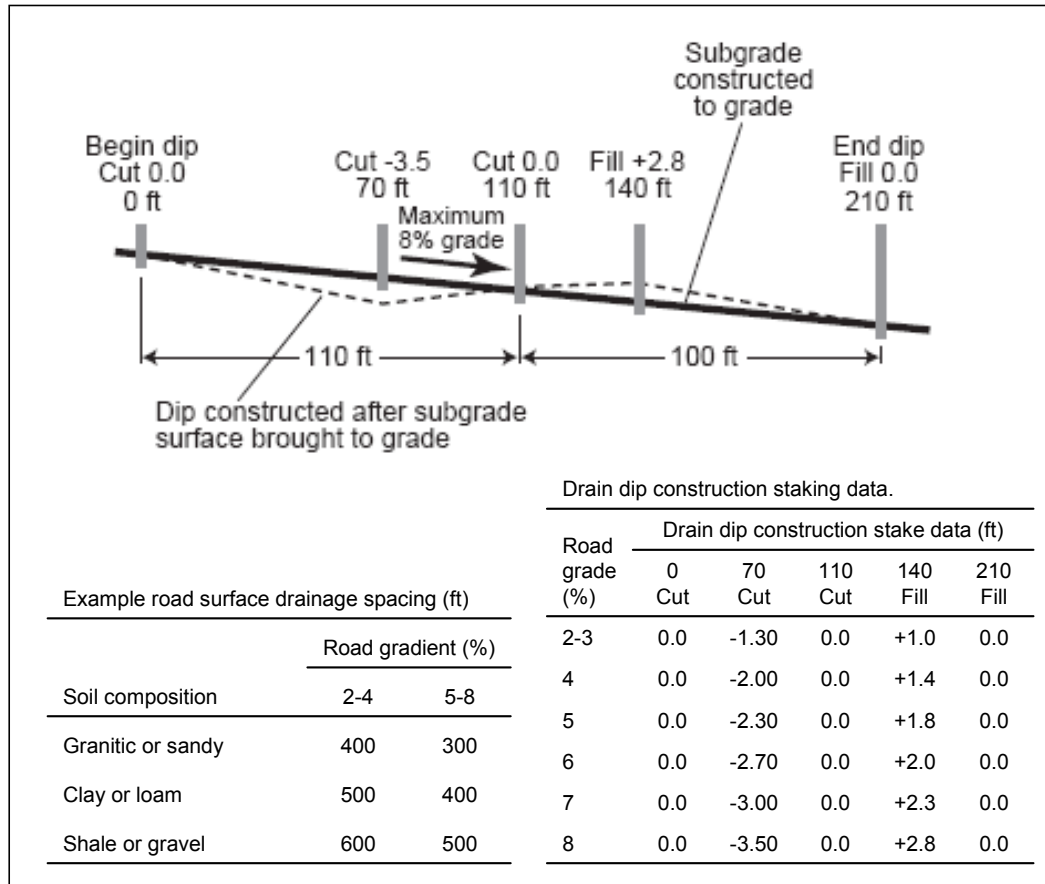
Subgrade constructed to grade

Begin dip
Cut 0.0
0 ft

Cut -3.5
70 ft

Cut 0.0
110 ft

Fill +2.8
140 ft

End dip
Fill 0.0
210 ft

Maximum 8% grade

110 ft

100 ft

Dip constructed after subgrade surface brought to grade

Drain dip construction staking data.

| Road grade (%) | 0 Cut | 70 Cut | 110 Cut | 140 Fill | 210 Fill |
|---|---|---|---|---|---|
| | Drain dip construction stake data (ft) | | | | |
| 2-3 | 0.0 | -1.30 | 0.0 | +1.0 | 0.0 |
| 4 | 0.0 | -2.00 | 0.0 | +1.4 | 0.0 |
| 5 | 0.0 | -2.30 | 0.0 | +1.8 | 0.0 |
| 6 | 0.0 | -2.70 | 0.0 | +2.0 | 0.0 |
| 7 | 0.0 | -3.00 | 0.0 | +2.3 | 0.0 |
| 8 | 0.0 | -3.50 | 0.0 | +2.8 | 0.0 |

Example road surface drainage spacing (ft)

| Soil composition | Road gradient (%) 2-4 | 5-8 |
|---|---|---|
| Granitic or sandy | 400 | 300 |
| Clay or loam | 500 | 400 |
| Shale or gravel | 600 | 500 |